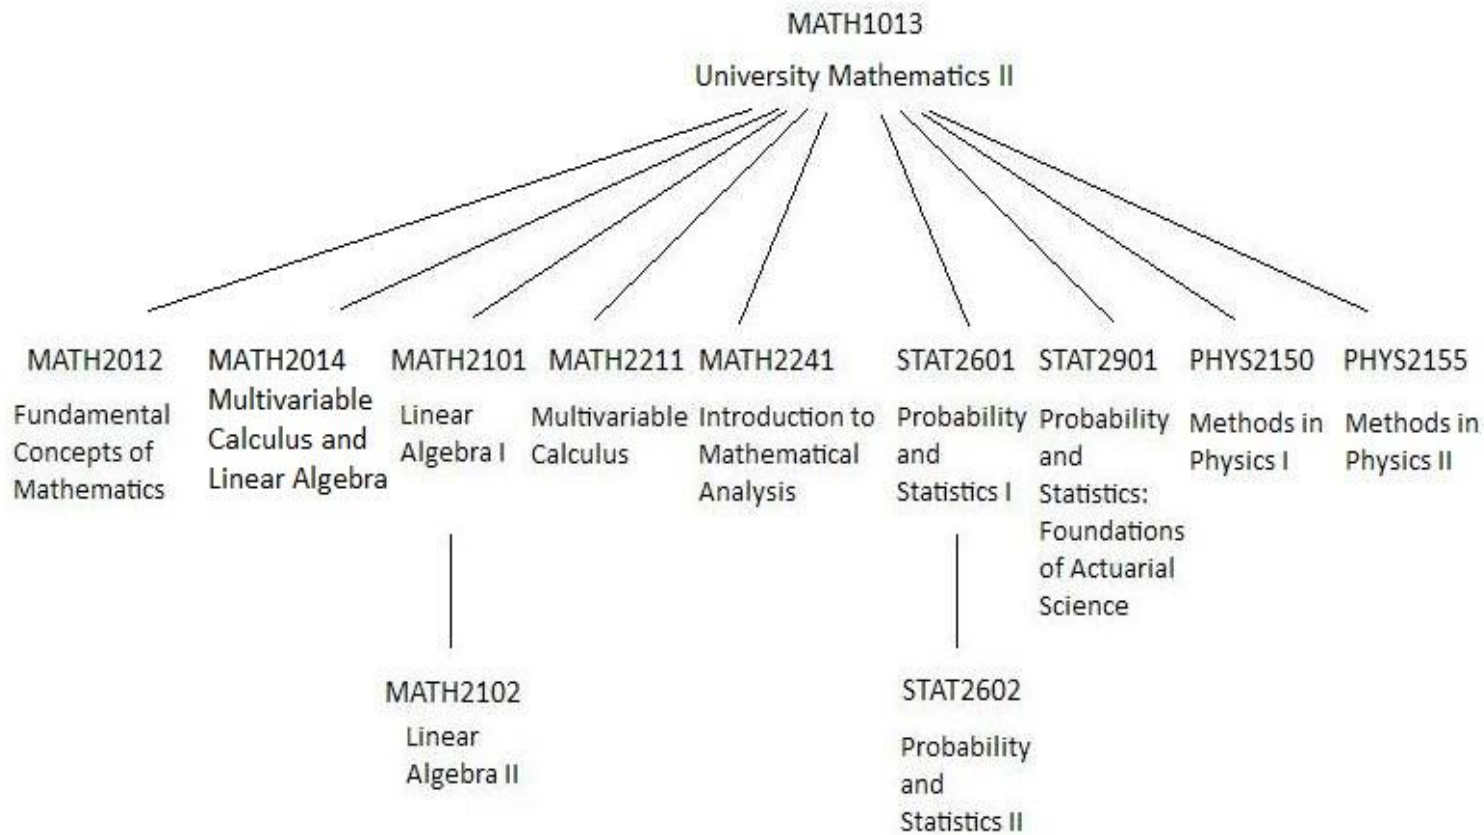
MATH1013
University Mathematics II

MATH2012
Fundamental Concepts of Mathematics

MATH2014
Multivariable Calculus and Linear Algebra

MATH2101
Linear Algebra I

MATH2102
Linear Algebra II

MATH2211
Multivariable Calculus

MATH2241
Introduction to Mathematical Analysis

STAT2601
Probability and Statistics I

STAT2602
Probability and Statistics II

STAT2901
Probability and Statistics: Foundations of Actuarial Science

PHYS2150
Methods in Physics I

PHYS2155
Methods in Physics II